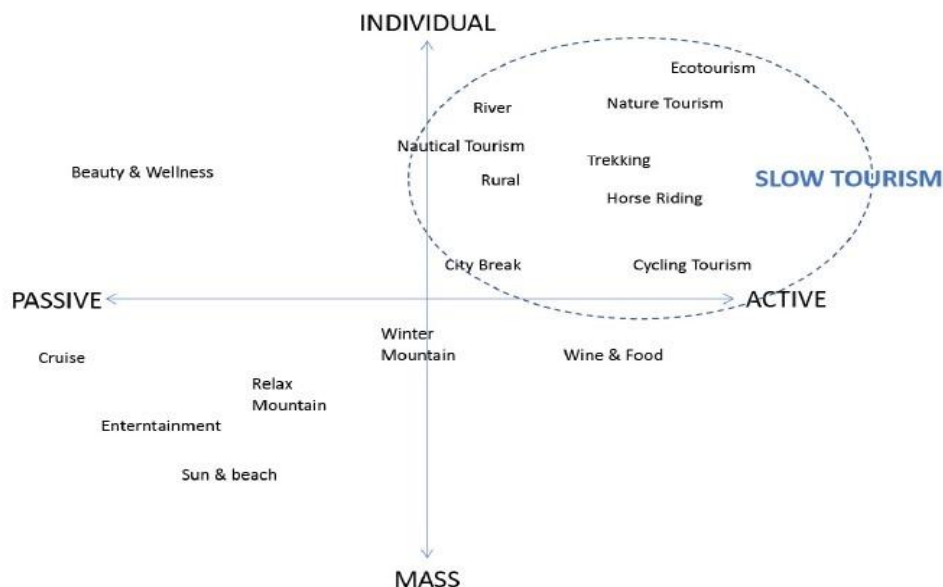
INDIVIDUAL

Ecotourism

River

Nature Tourism

Nautical Tourism

Trekking

Beauty & Wellness

Rural

SLOW TOURISM

Horse Riding

City Break

Cycling Tourism

PASSIVE

ACTIVE

Winter Mountain

Wine & Food

Cruise

Relax Mountain

Enterntainment

Sun & beach

MASS